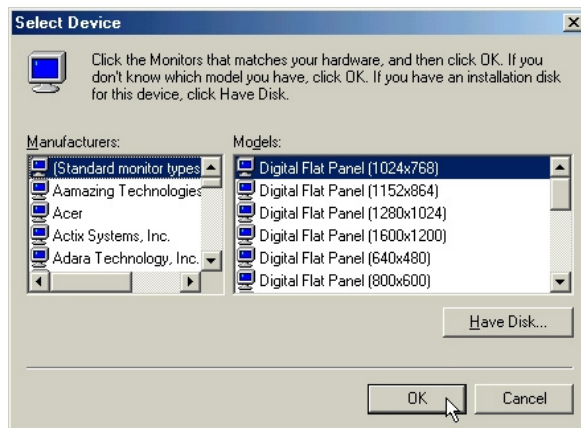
Select Device

Click the Monitors that matches your hardware, and then click OK. If you don't know which model you have, click OK. If you have an installation disk for this device, click Have Disk.

Manufacturers:

(Standard monitor types
Aamazing Technologies
Acer
Actix Systems, Inc.
Adara Technology, Inc.

Models:

Digital Flat Panel (1024x768)
Digital Flat Panel (1152x864)
Digital Flat Panel (1280x1024)
Digital Flat Panel (1600x1200)
Digital Flat Panel (640x480)
Digital Flat Panel (800x600)

Have Disk...

OK

Cancel